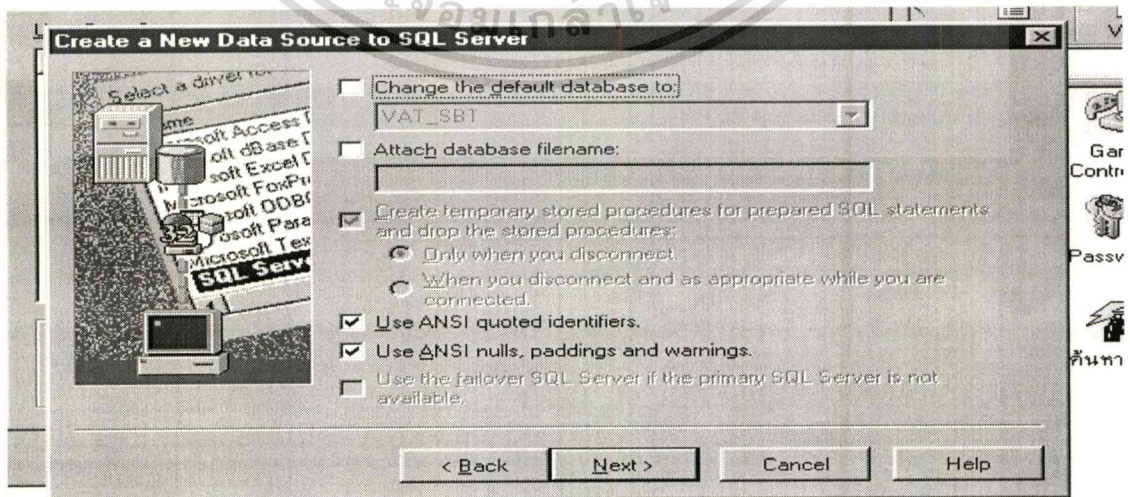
Create a New Data Source to SQL Server

Select a driver for
Name
Microsoft Access D
Microsoft dBase D
Microsoft Excel D
Microsoft FoxPr
Microsoft ODBC
Microsoft Para
Microsoft Tex
SQL Serv

Change the default database to:
VAT_SB1
Attach database filename:
Create temporary stored procedures for prepared SQL statements and drop the stored procedures:
Only when you disconnect.
When you disconnect and as appropriate while you are connected.
Use ANSI quoted identifiers.
Use ANSI nulls, paddings and warnings.
Use the failover SQL Server if the primary SQL Server is not available.

< Back
Next >
Cancel
Help

Gar
Contr
Passv
ค้นหา